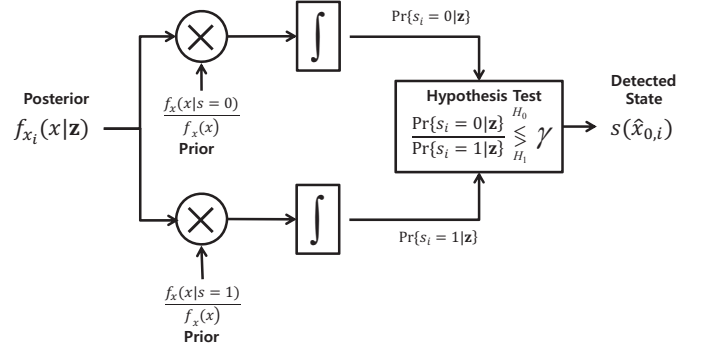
Posterior
$f_{x_i}(x|\mathbf{z})$

$\frac{f_x(x|s=0)}{f_x(x)}$
Prior

$\int$

$\Pr\{s_i = 0|\mathbf{z}\}$

Hypothesis Test
$\frac{\Pr\{s_i=0|\mathbf{z}\}}{\Pr\{s_i=1|\mathbf{z}\}} \underset{H_1}{\overset{H_0}{\lessgtr}} \gamma$

Detected State
$s(\hat{x}_{0,i})$

$\int$

$\Pr\{s_i = 1|\mathbf{z}\}$

$\frac{f_x(x|s=1)}{f_x(x)}$
Prior